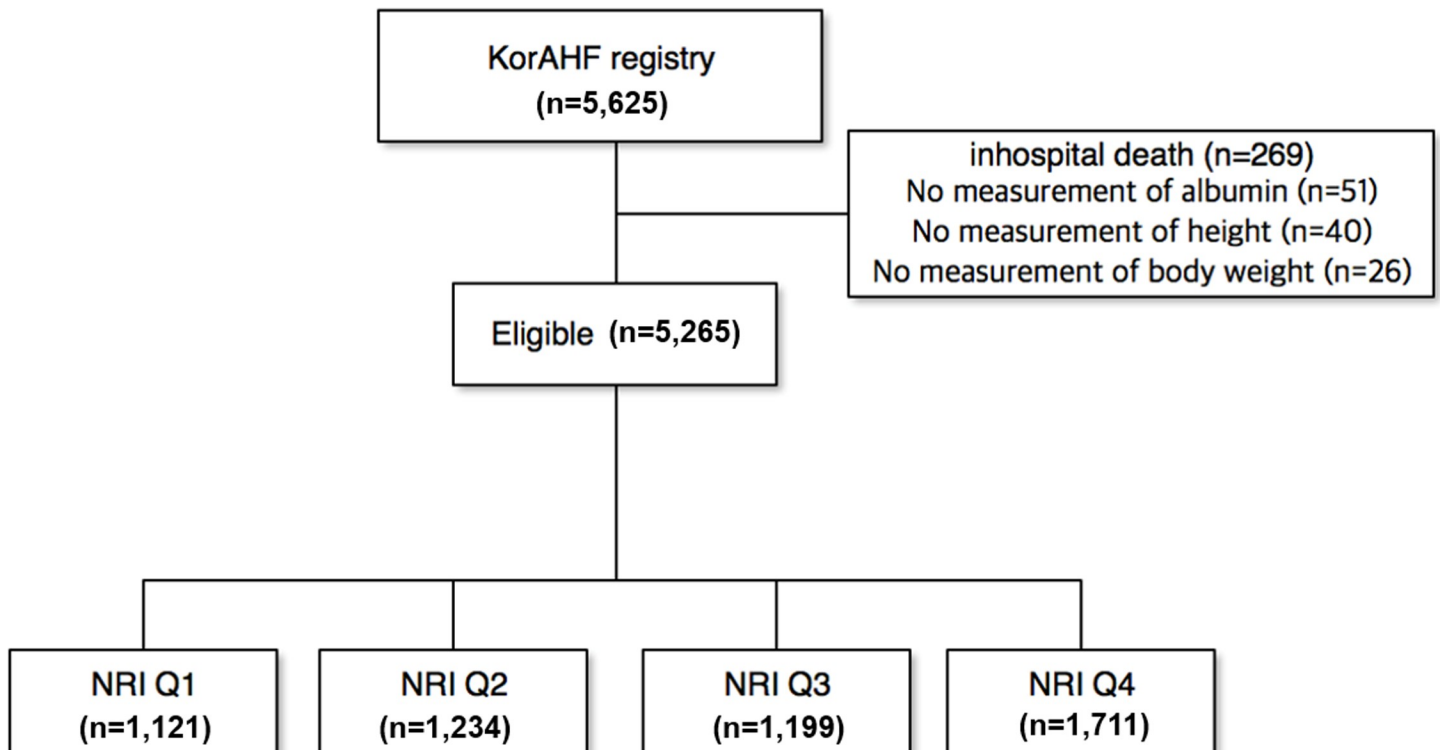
KorAHF registry
(n=5,625)

inhospital death (n=269)
No measurement of albumin (n=51)
No measurement of height (n=40)
No measurement of body weight (n=26)

Eligible (n=5,265)

NRI Q1
(n=1,121)

NRI Q2
(n=1,234)

NRI Q3
(n=1,199)

NRI Q4
(n=1,711)